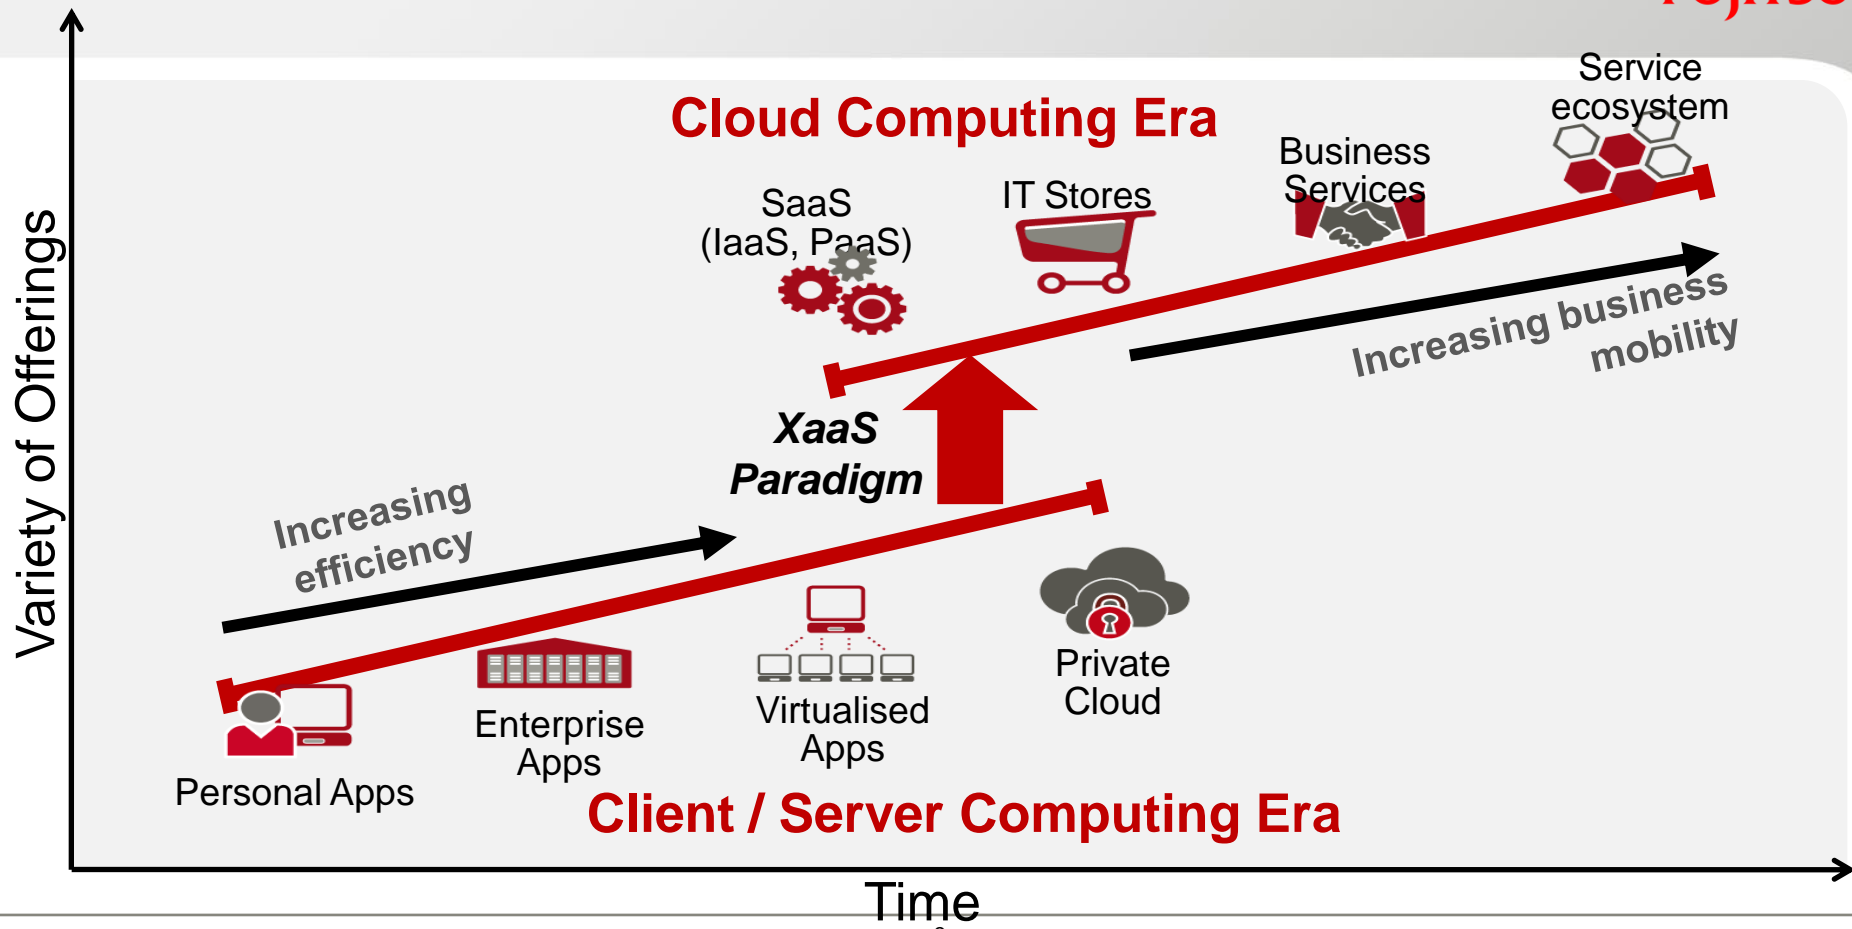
Cloud Computing Era

SaaS (IaaS, PaaS)

IT Stores

Business Services

Service ecosystem

Increasing business mobility

XaaS Paradigm

Increasing efficiency

Variety of Offerings

Personal Apps

Enterprise Apps

Virtualised Apps

Private Cloud

Client / Server Computing Era

Time